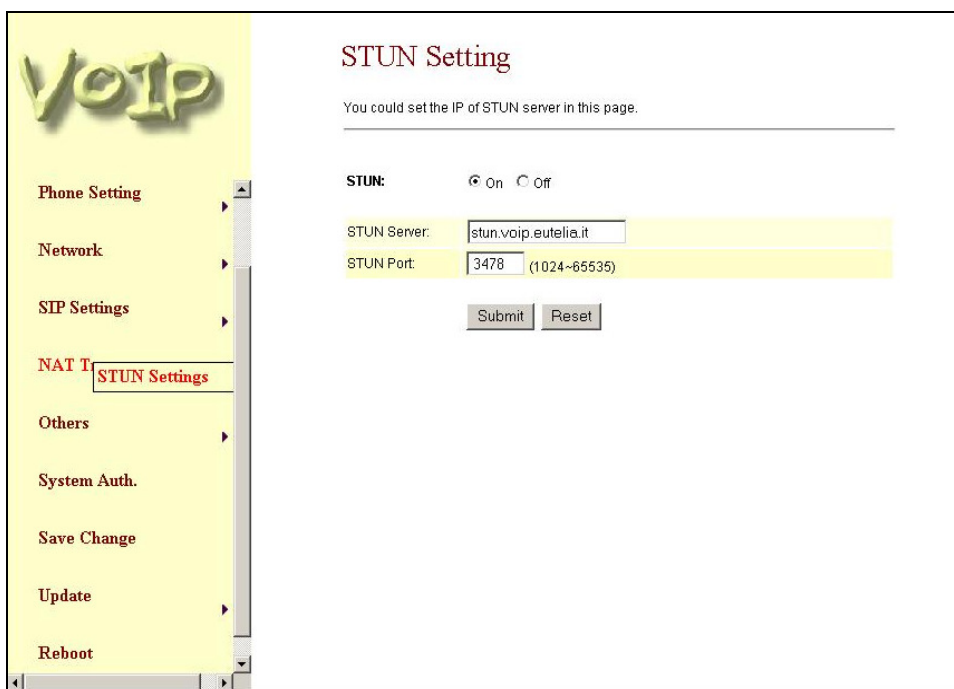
VoIP

Phone Setting

Network

SIP Settings

NAT T

STUN Settings

Others

System Auth.

Save Change

Update

Reboot

STUN Setting

You could set the IP of STUN server in this page.

STUN: On Off

| STUN Server: | stun.voip.eutelia.it |
|---|---|
| STUN Port: | 3478 (1024~65535) |

Submit Reset